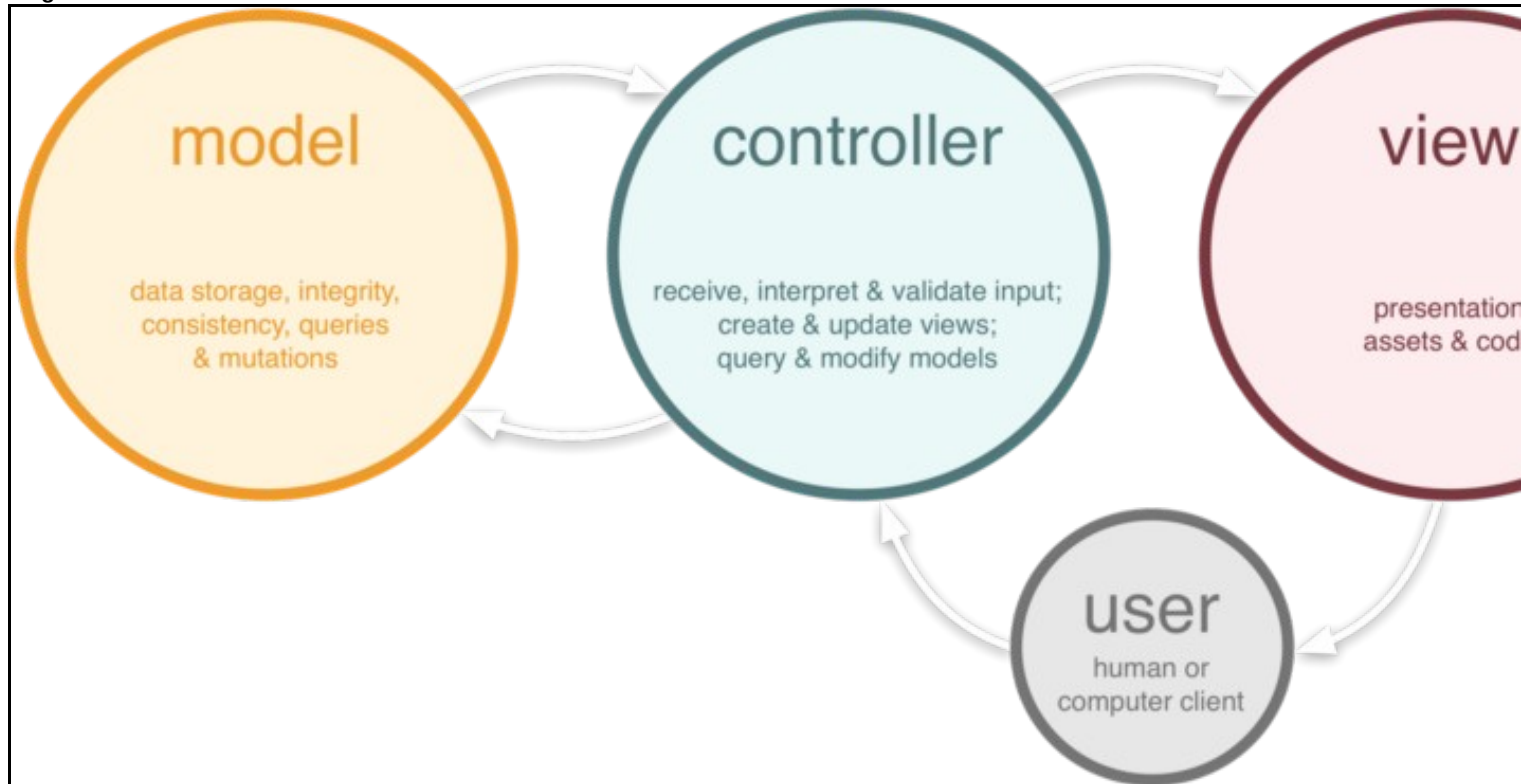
model

data storage, integrity, consistency, queries & mutations

controller

receive, interpret & validate input; create & update views; query & modify models

view

presentation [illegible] assets & cod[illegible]

user

human or computer client